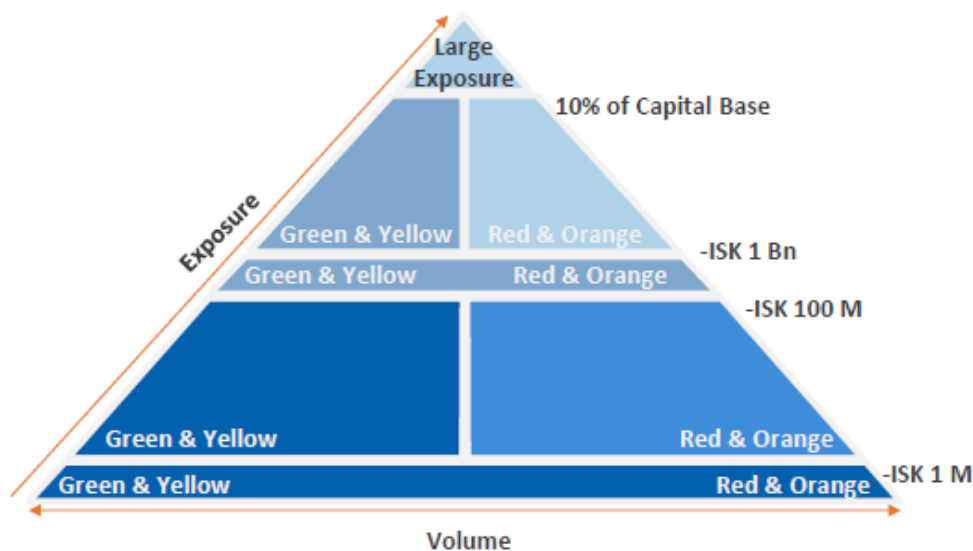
Large Exposure

10% of Capital Base

Exposure

Green & Yellow

Red & Orange

-ISK 1 Bn

Green & Yellow

Red & Orange

-ISK 100 M

Green & Yellow

Red & Orange

Green & Yellow

Red & Orange

-ISK 1 M

Volume